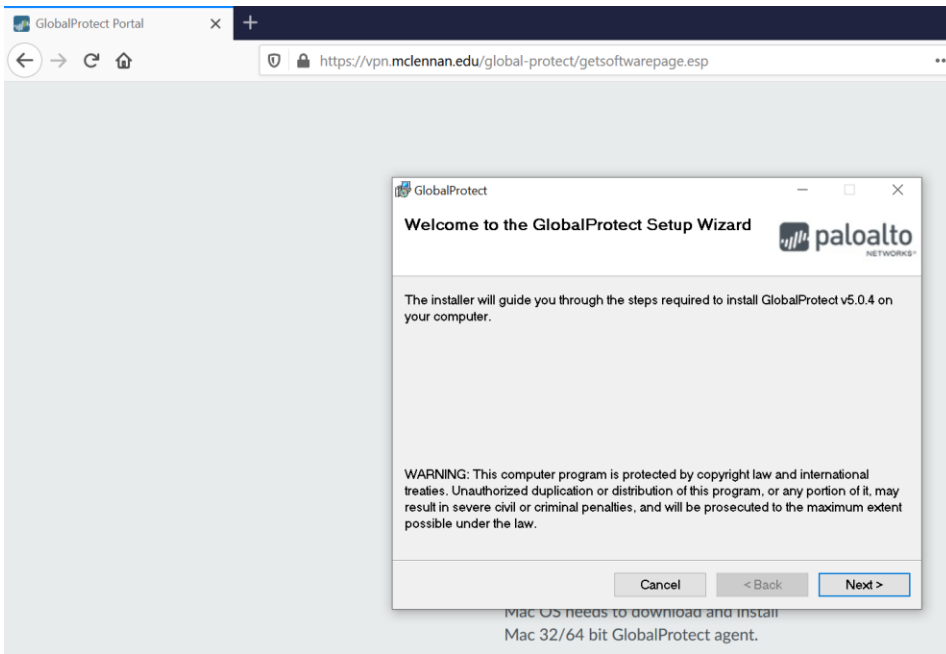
GlobalProtect Portal

https://vpn.mclennan.edu/global-protect/getsoftwarepage.esp

GlobalProtect

Welcome to the GlobalProtect Setup Wizard

paloalto NETWORKS

The installer will guide you through the steps required to install GlobalProtect v5.0.4 on your computer.

WARNING: This computer program is protected by copyright law and international treaties. Unauthorized duplication or distribution of this program, or any portion of it, may result in severe civil or criminal penalties, and will be prosecuted to the maximum extent possible under the law.

Cancel

< Back

Next >

Mac OS needs to download and install Mac 32/64 bit GlobalProtect agent.